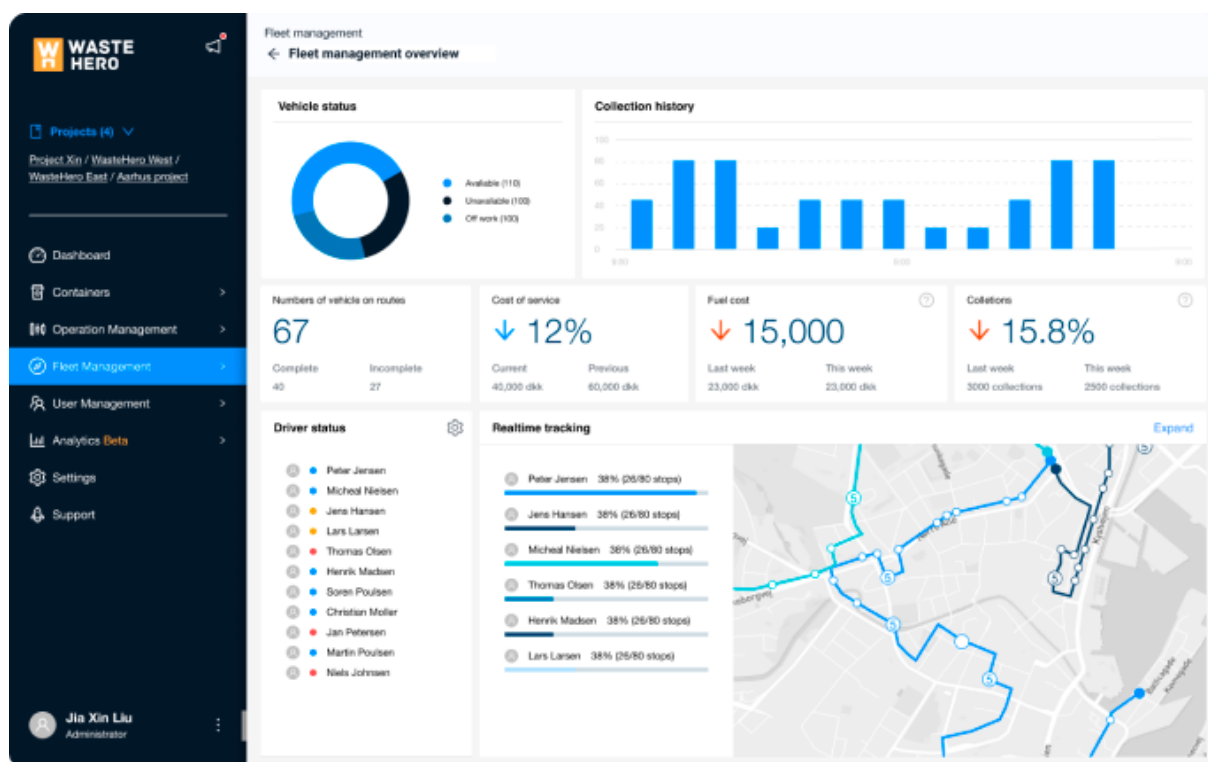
WASTE HERO

Projects (4)

Project Xin / WasteHero West / WasteHero East / Aarhus project

Dashboard
Containers
Operation Management
Fleet Management
User Management
Analytics Beta
Settings
Support

Jia Xin Liu
Administrator

Fleet management
← Fleet management overview

Vehicle status

Available (110)
Unavailable (100)
Off work (100)

Collection history

100
80
60
40
20
0
0:00
0:00
0:00

Numbers of vehicle on routes
67
Complete
40
Incomplete
27

Cost of service
↓ 12%
Current
40,000 dkk
Previous
60,000 dkk

Fuel cost
↓ 15,000
Last week
23,000 dkk
This week
23,000 dkk

Colletions
↓ 15.8%
Last week
3000 collections
This week
2500 collections

Driver status

Peter Jensen
Micheal Nielsen
Jens Hansen
Lars Larsen
Thomas Olsen
Henrik Madsen
Soren Poulsen
Christian Moller
Jan Petersen
Martin Poulsen
Niels Johnsen

Realtime tracking
Expand

Peter Jensen 38% (26/80 stops)
Jens Hansen 38% (26/80 stops)
Micheal Nielsen 38% (26/80 stops)
Thomas Olsen 38% (26/80 stops)
Henrik Madsen 38% (26/80 stops)
Lars Larsen 38% (26/80 stops)